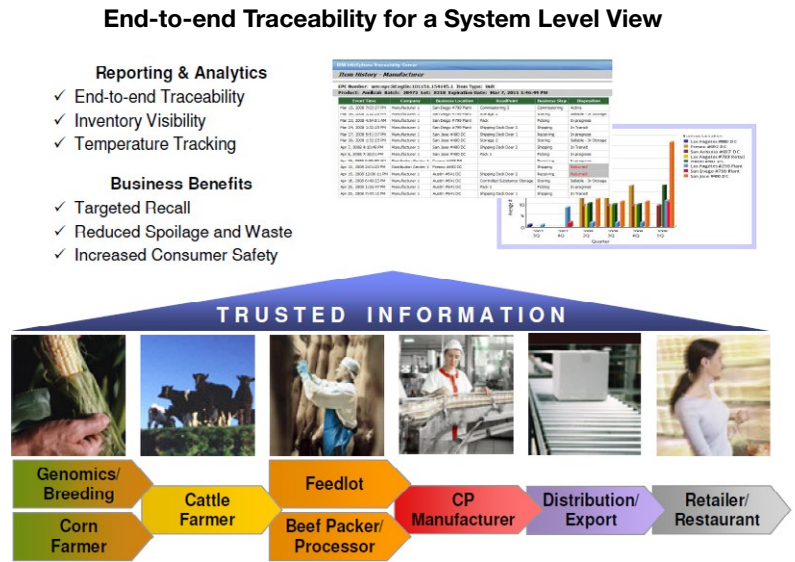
End-to-end Traceability for a System Level View

Reporting & Analytics
✓ End-to-end Traceability
✓ Inventory Visibility
✓ Temperature Tracking

Business Benefits
✓ Targeted Recall
✓ Reduced Spoilage and Waste
✓ Increased Consumer Safety

Item History - Manufacturer

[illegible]

TRUSTED INFORMATION

Genomics/ Breeding

Corn Farmer

Cattle Farmer

Feedlot

Beef Packer/ Processor

CP Manufacturer

Distribution/ Export

Retailer/ Restaurant